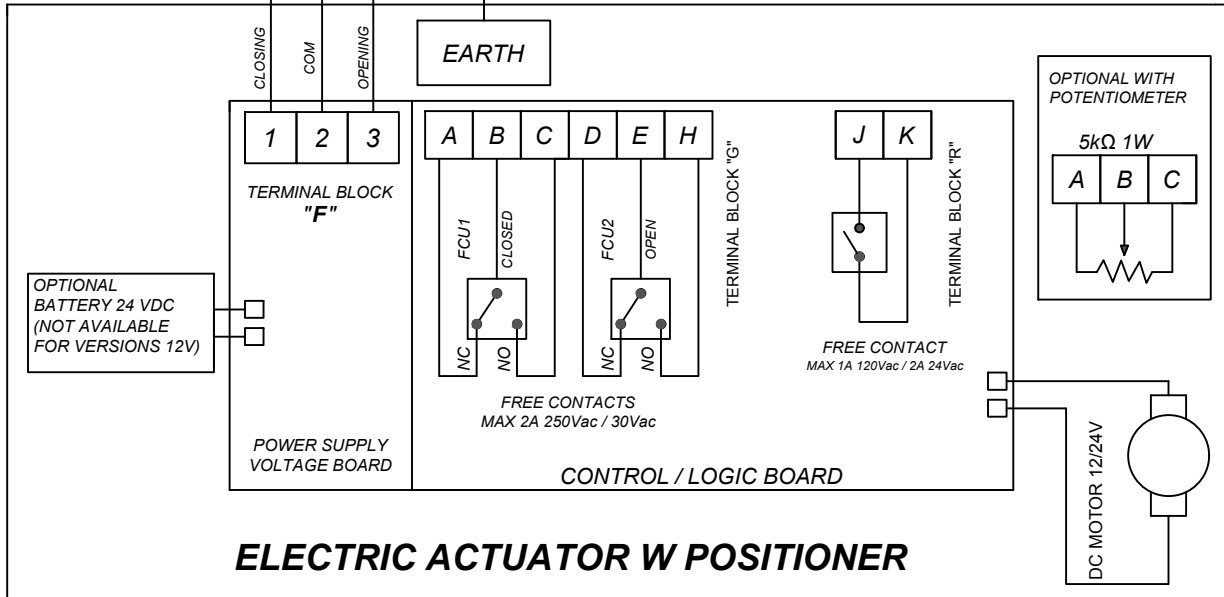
CLOSING
COM
OPENING
EARTH

OPTIONAL WITH POTENTIOMETER
5kΩ 1W
A B C

1 2 3
TERMINAL BLOCK
"F"

A B C D E H
TERMINAL BLOCK "G"
FCU1
CLOSED
FCU2
OPEN
NC
NO
NC
NO

J K
TERMINAL BLOCK "R"

OPTIONAL
BATTERY 24 VDC
(NOT AVAILABLE
FOR VERSIONS 12V)

FREE CONTACT
MAX 1A 120Vac / 2A 24Vac

FREE CONTACTS
MAX 2A 250Vac / 30Vac

POWER SUPPLY
VOLTAGE BOARD

CONTROL / LOGIC BOARD

DC MOTOR 12/24V

ELECTRIC ACTUATOR W POSITIONER